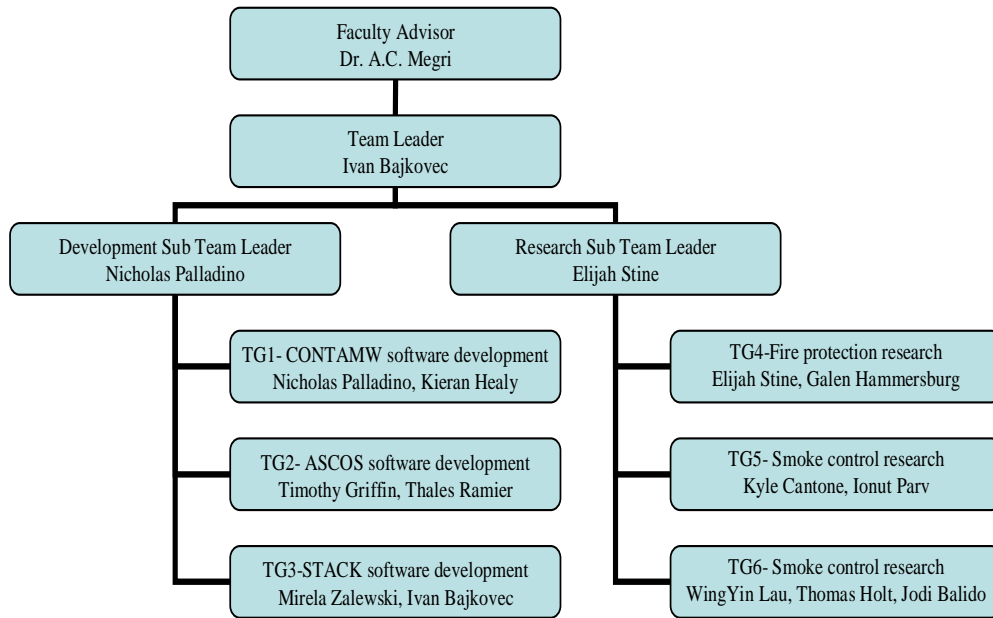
Faculty Advisor
Dr. A.C. Megri

Team Leader
Ivan Bajkovec

Development Sub Team Leader
Nicholas Palladino

TG1- CONTAMW software development
Nicholas Palladino, Kieran Healy

TG2- ASCOS software development
Timothy Griffin, Thales Ramier

TG3-STACK software development
Mirela Zalewski, Ivan Bajkovec

Research Sub Team Leader
Elijah Stine

TG4-Fire protection research
Elijah Stine, Galen Hammersburg

TG5- Smoke control research
Kyle Cantone, Ionut Parv

TG6- Smoke control research
WingYin Lau, Thomas Holt, Jodi Balido